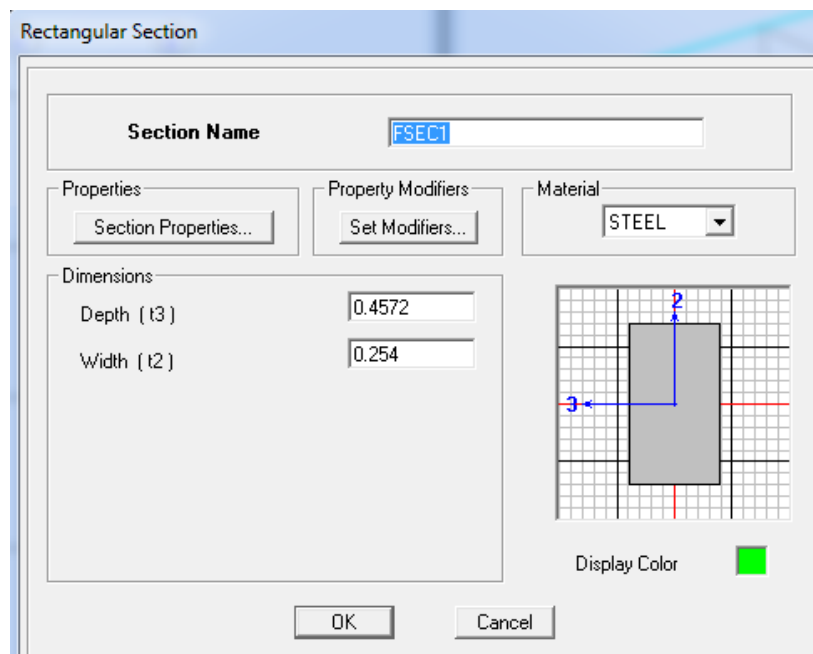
Rectangular Section

Section Name FSEC1

Properties
Section Properties...

Property Modifiers
Set Modifiers...

Material
STEEL

Dimensions
Depth ( t3 ) 0.4572
Width ( t2 ) 0.254

2
3

Display Color

OK
Cancel